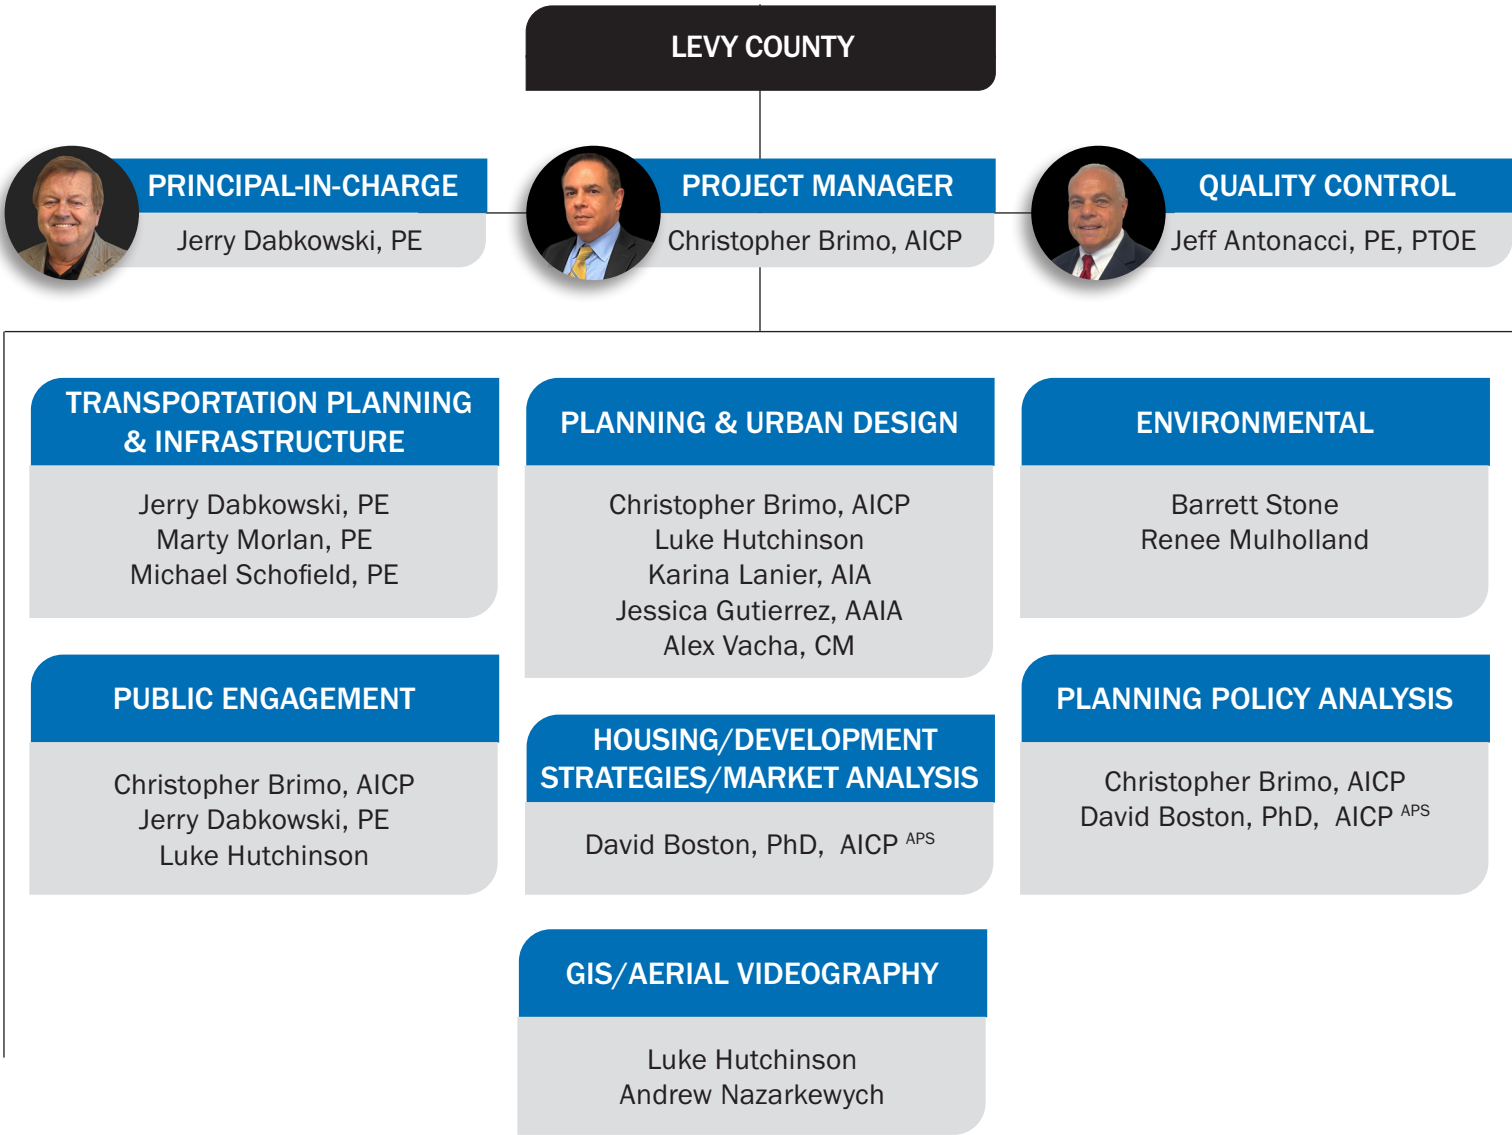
LEVY COUNTY

PRINCIPAL-IN-CHARGE
Jerry Dabkowski, PE

PROJECT MANAGER
Christopher Brimo, AICP

QUALITY CONTROL
Jeff Antonacci, PE, PTOE

TRANSPORTATION PLANNING & INFRASTRUCTURE
Jerry Dabkowski, PE
Marty Morlan, PE
Michael Schofield, PE

PLANNING & URBAN DESIGN
Christopher Brimo, AICP
Luke Hutchinson
Karina Lanier, AIA
Jessica Gutierrez, AAIA
Alex Vacha, CM

ENVIRONMENTAL
Barrett Stone
Renee Mulholland

PUBLIC ENGAGEMENT
Christopher Brimo, AICP
Jerry Dabkowski, PE
Luke Hutchinson

HOUSING/DEVELOPMENT STRATEGIES/MARKET ANALYSIS
David Boston, PhD, AICP $^{APS}$

PLANNING POLICY ANALYSIS
Christopher Brimo, AICP
David Boston, PhD, AICP $^{APS}$

GIS/AERIAL VIDEOGRAPHY
Luke Hutchinson
Andrew Nazarkewych